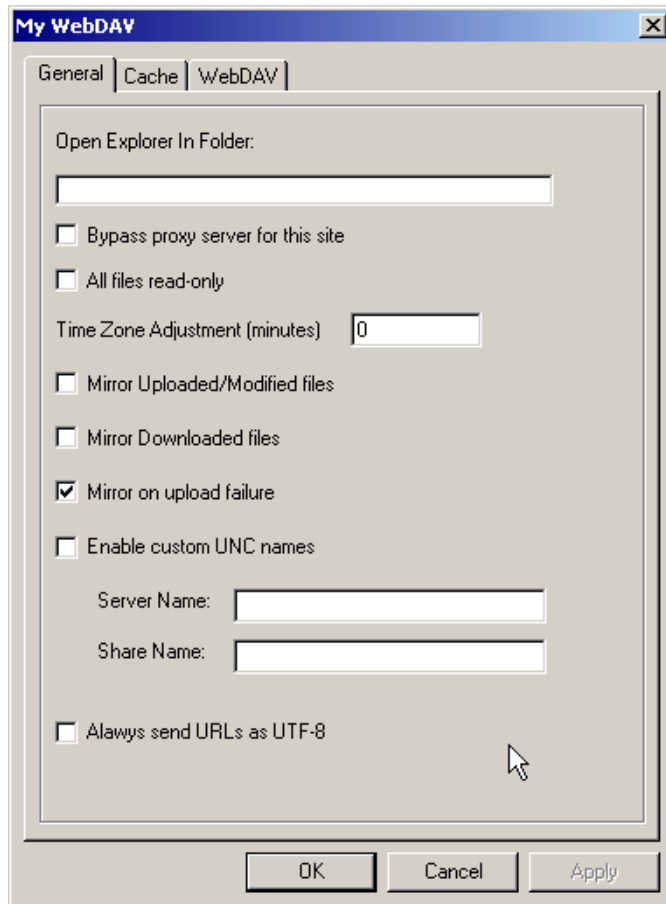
My WebDAV

General
Cache
WebDAV

Open Explorer In Folder:

Bypass proxy server for this site

All files read-only

Time Zone Adjustment (minutes) 0

Mirror Uploaded/Modified files

Mirror Downloaded files

Mirror on upload failure

Enable custom UNC names

Server Name:

Share Name:

Alawys send URLs as UTF-8

OK
Cancel
Apply